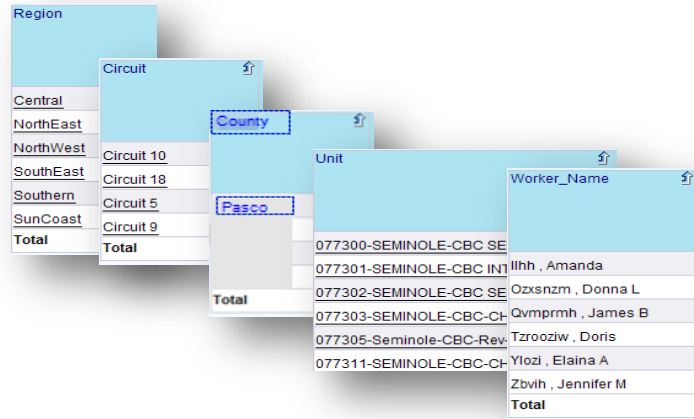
Region

Central
NorthEast
NorthWest
SouthEast
Southern
SunCoast
Total

Circuit

Circuit 10
Circuit 18
Circuit 5
Circuit 9
Total

County

Pasco

Total

Unit

077300-SEMINOLE-CBC SE
077301-SEMINOLE-CBC INT
077302-SEMINOLE-CBC SE
077303-SEMINOLE-CBC-CH
077305-Seminole-CBC-Rev-
077311-SEMINOLE-CBC-CH

Worker_Name

Ilhh , Amanda
Ozxsnzm , Donna L
Qvmprmh , James B
Tzrooziw , Doris
Ylozi , Elaina A
Zbvih , Jennifer M
Total